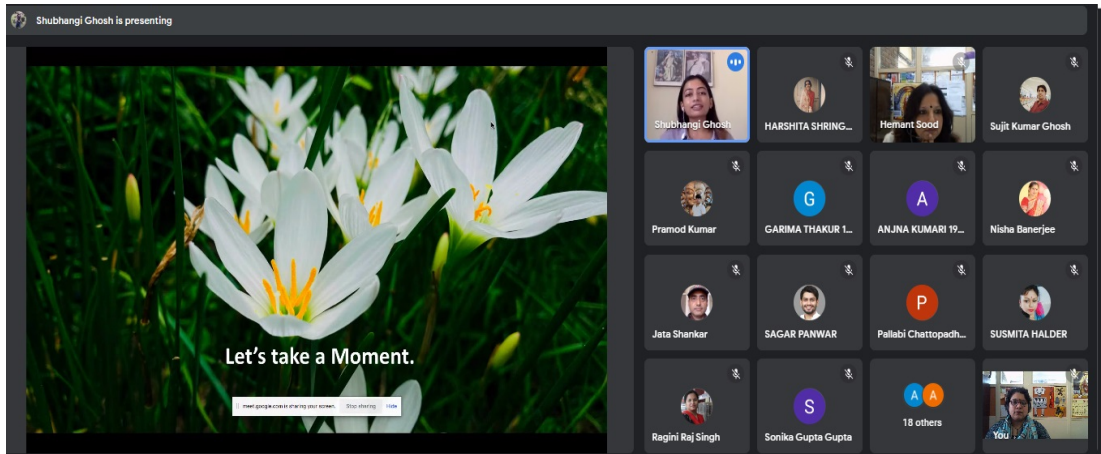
Shubhangi Ghosh is presenting

Let's take a Moment.

meet.google.com is sharing your screen. Stop sharing Hide

Shubhangi Ghosh
HARSHITA SHRING...
Hemant Sood
Sujit Kumar Ghosh
G
Pramod Kumar
GARIMA THAKUR 1...
A
ANJNA KUMARI 19...
Nisha Banerjee
Jata Shankar
SAGAR PANWAR
P
Pallabi Chattopadh...
SUSMITA HALDER
Ragini Raj Singh
S
Sonika Gupta Gupta
A A
18 others
You